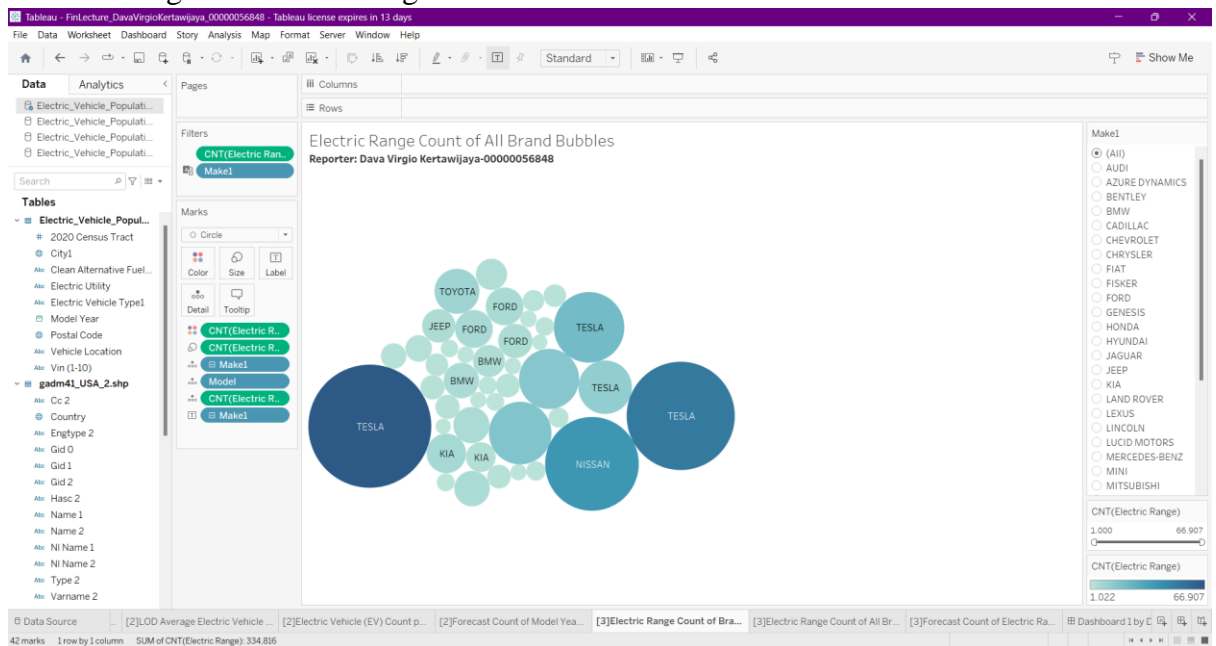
Tableau - FinLecture_DavaVirgioKertawijaya_00000056848 - Tableau license expires in 13 days

File Data Worksheet Dashboard Story Analysis Map Format Server Window Help

Standard

Show Me

Data Analytics

Electric_Vehicle_Populati...
Electric_Vehicle_Populati...
Electric_Vehicle_Populati...
Electric_Vehicle_Populati...

Search

Tables

Electric_Vehicle_Popul...
2020 Census Tract
City1
Clean Alternative Fuel...
Electric Utility
Electric Vehicle Type1
Model Year
Postal Code
Vehicle Location
Vin (1-10)
gadm41_USA_2.shp
Cc 2
Country
Engtype 2
Gid 0
Gid 1
Gid 2
Hasc 2
Name 1
Name 2
Nl Name 1
Nl Name 2
Type 2
Varname 2

Pages

Filters
CNT(Electric Ran..
Make1

Marks
Circle
Color Size Label
Detail Tooltip
CNT(Electric R..
CNT(Electric R..
Make1
Model
CNT(Electric R..
Make1

Columns
Rows

Electric Range Count of All Brand Bubbles
Reporter: Dava Virgio Kertawijaya-00000056848

TOYOTA FORD JEEP FORD FORD TESLA BMW BMW TESLA TESLA TESLA KIA KIA NISSAN

Make1
(All)
AUDI
AZURE DYNAMICS
BENTLEY
BMW
CADILLAC
CHEVROLET
CHRYSLER
FIAT
FISKER
FORD
GENESIS
HONDA
HYUNDAI
JAGUAR
JEEP
KIA
LAND ROVER
LEXUS
LINCOLN
LUCID MOTORS
MERCEDES-BENZ
MINI
MITSUBISHI

CNT(Electric Range)
1.000 66.907

CNT(Electric Range)
1.022 66.907

Data Source | [2]LOD Average Electric Vehicle ... | [2]Electric Vehicle (EV) Count p... | [2]Forecast Count of Model Yea... | [3]Electric Range Count of Bra... | [3]Electric Range Count of All Br... | [3]Forecast Count of Electric Ra... | Dashboard 1 by [

42 marks 1 row by 1 column SUM of CNT(Electric Range): 334.816